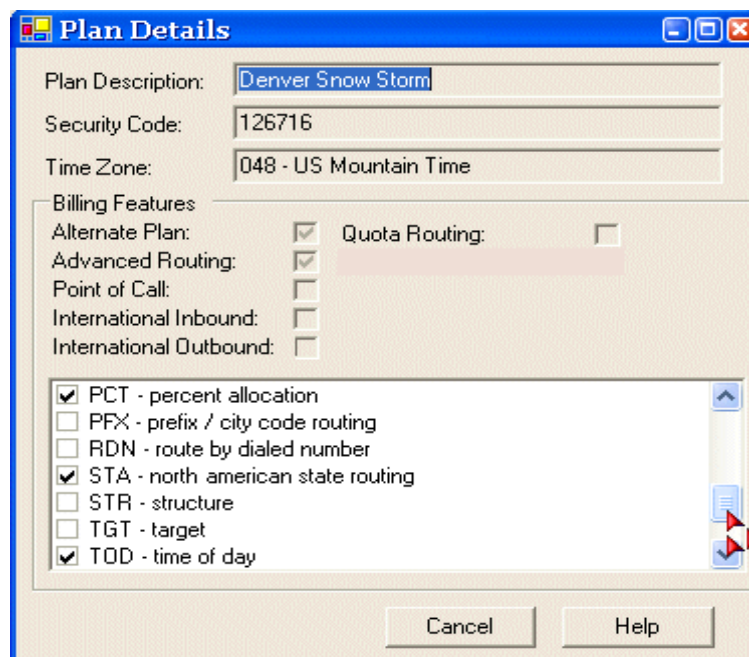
Plan Details

Plan Description: Denver Snow Storm

Security Code: 126716

Time Zone: 048 - US Mountain Time

Billing Features

Alternate Plan:

Quota Routing:

Advanced Routing:

Point of Call:

International Inbound:

International Outbound:

PCT - percent allocation

PFX - prefix / city code routing

RDN - route by dialed number

STA - north american state routing

STR - structure

TGT - target

TOD - time of day

Cancel

Help